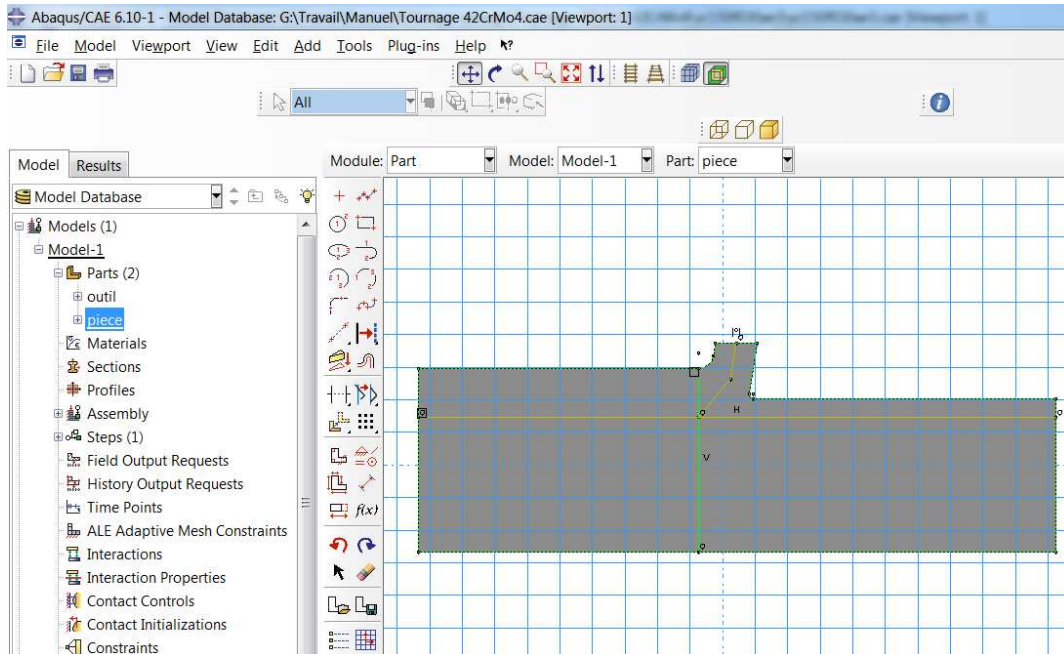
Abaqus/CAE 6.10-1 - Model Database: G:\Travail\Manuel\Tournage 42CrMo4.cae [Viewport: 1] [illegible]

File Model Viewport View Edit Add Tools Plug-ins Help

All

Model Results

Module: Part Model: Model-1 Part: piece

Model Database

Models (1)
Model-1
Parts (2)
outil
piece
Materials
Sections
Profiles
Assembly
Steps (1)
Field Output Requests
History Output Requests
Time Points
ALE Adaptive Mesh Constraints
Interactions
Interaction Properties
Contact Controls
Contact Initializations
Constraints

f(x)

H

V